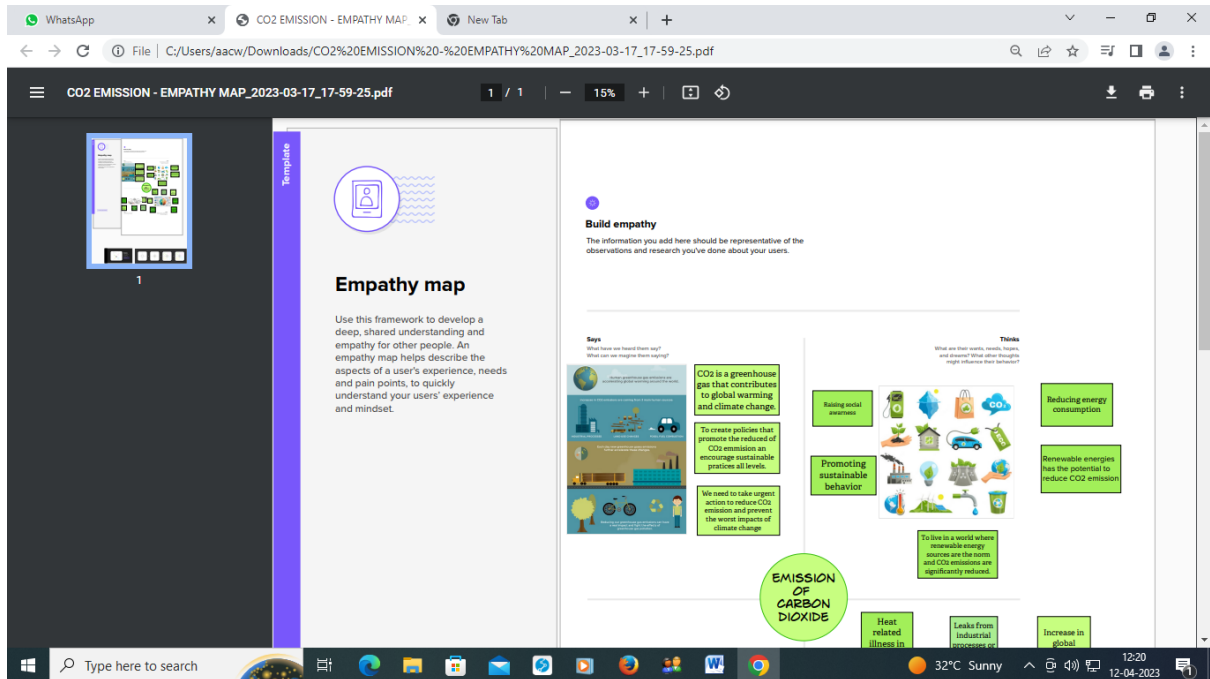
WhatsApp
CO2 EMISSION - EMPATHY MAP
New Tab

File | C:/Users/aacw/Downloads/CO2%20EMISSION%20-%20EMPATHY%20MAP_2023-03-17_17-59-25.pdf

CO2 EMISSION - EMPATHY MAP_2023-03-17_17-59-25.pdf
1 / 1
15%

1

Template

Empathy map

Use this framework to develop a deep, shared understanding and empathy for other people. An empathy map helps describe the aspects of a user's experience, needs and pain points, to quickly understand your users' experience and mindset.

Build empathy

The information you add here should be representative of the observations and research you've done about your users.

Says
What have we heard them say?
What can we imagine them saying?

Thinks
What are their wants, needs, hopes, and dreams? What other thoughts might influence their behavior?

CO2 is a greenhouse gas that contributes to global warming and climate change.

To create policies that promote the reduced of CO2 emmision an encourage sustainable pratices all levels.

We need to take urgent action to reduce CO2 emission and prevent the worst impacts of climate change

Raising social awarness

Promoting sustainable behavior

Reducing energy consumption

Renewable energies has the potential to reduce CO2 emission

To live in a world where renewable energy sources are the norm and CO2 emissions are significantly reduced.

EMISSION OF CARBON DIOXIDE

Heat related illness in

Leaks from industrial processes or

Increase in global

Type here to search
32°C Sunny
12:20
12-04-2023